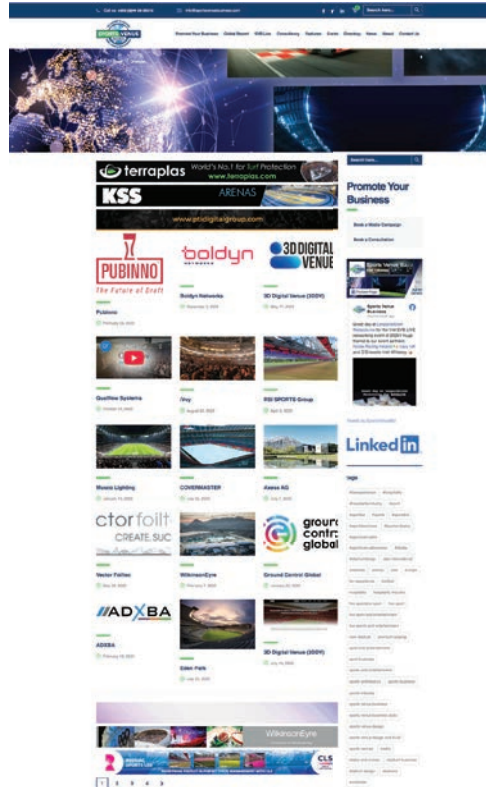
Call us: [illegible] | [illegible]

Search here...

SPORTS VENUE

Promote Your Business | Global Search | SVB Live | Consultancy | Features | Events | Directory | News | About | Contact Us

terraplas World's No.1 for Turf Protection www.terraplas.com

KSS ARENAS

www.ptdigitalgroup.com

PUBINNO The Future of Draft

Pubinno

boldyn NETWORKS

Boldyn Networks

3D DIGITAL VENUE

3D Digital Venue (3DDV)

Qualflow Systems

iVoy

RSI SPORTS Group

Musco Lighting

COVERMASTER

Asaxa AG

ctor foil CREATE.SUC

Vector Foiltec

WilkinsonEye

ground control global

Ground Control Global

ADXBA

ADXBA

Eden Park

3D Digital Venue (3DDV)

WilkinsonEye

CLS

Search here...

Promote Your Business

Book a Media Campaign

Book a Consultation

Sports Venue Business

LinkedIn

Tags

1 2 3 4 5